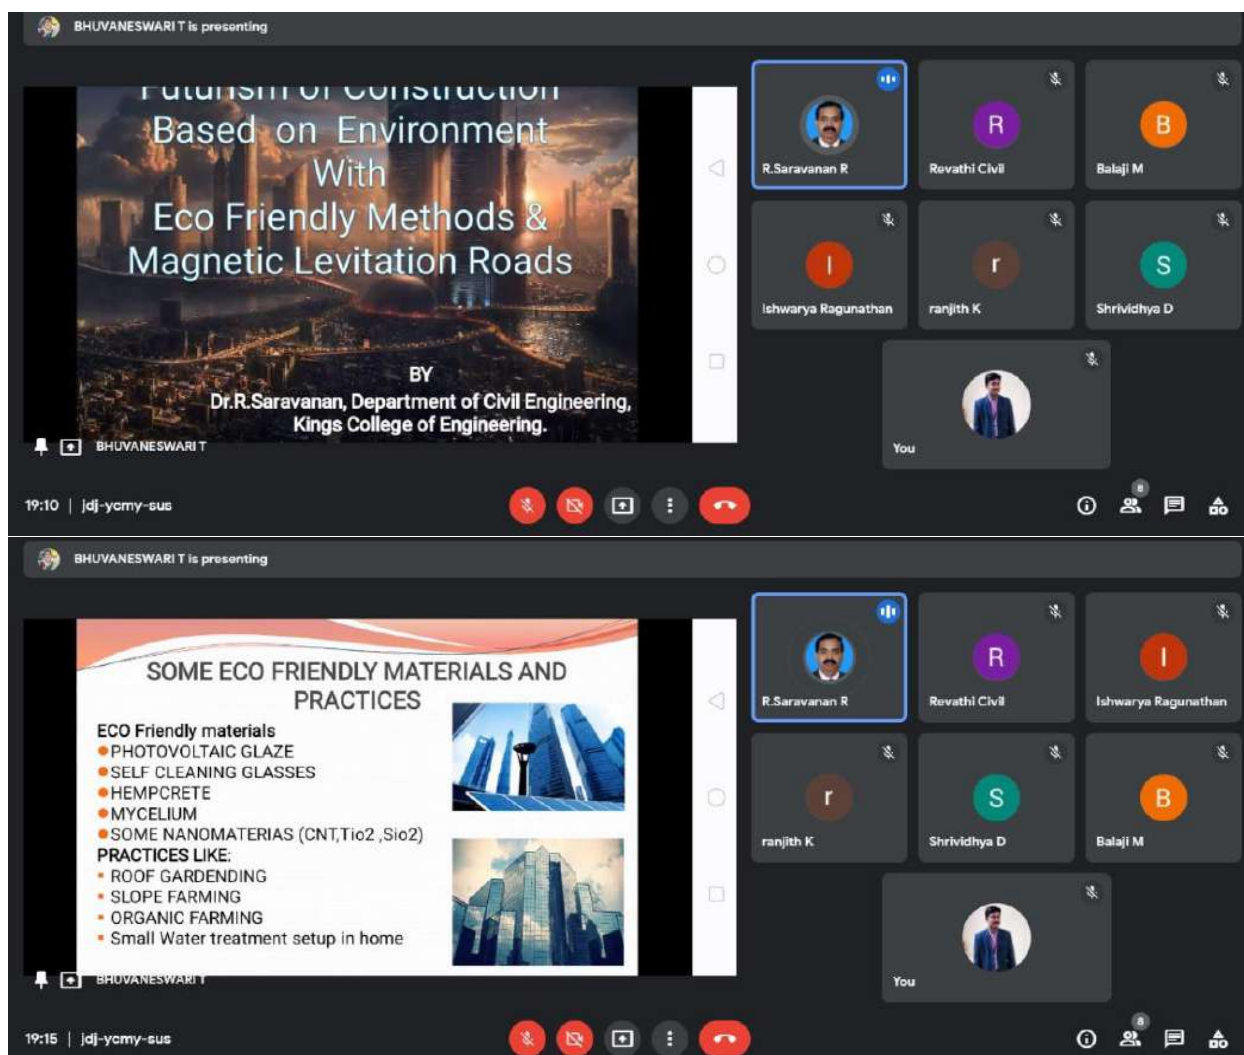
BHUVANESWARI T is presenting

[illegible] of Construction Based on Environment With Eco Friendly Methods & Magnetic Levitation Roads

BY
Dr.R.Saravanan, Department of Civil Engineering, Kings College of Engineering.

BHUVANESWARI T

R.Saravanan R
R
Revathi Civil
B
Balaji M
I
Ishwarya Ragunathan
r
ranjith K
S
Shrividhya D
You

19:10 | jdj-ycmy-sus

8

BHUVANESWARI T is presenting

SOME ECO FRIENDLY MATERIALS AND PRACTICES

ECO Friendly materials
PHOTOVOLTAIC GLAZE
SELF CLEANING GLASSES
HEMPCRETE
MYCELIUM
SOME NANOMATERIAS (CNT,Tio2 ,Sio2)
PRACTICES LIKE:
ROOF GARDENDING
SLOPE FARMING
ORGANIC FARMING
Small Water treatment setup in home

BHUVANESWARI T

R.Saravanan R
R
Revathi Civil
I
Ishwarya Ragunathan
r
ranjith K
S
Shrividhya D
B
Balaji M
You

19:15 | jdj-ycmy-sus

8